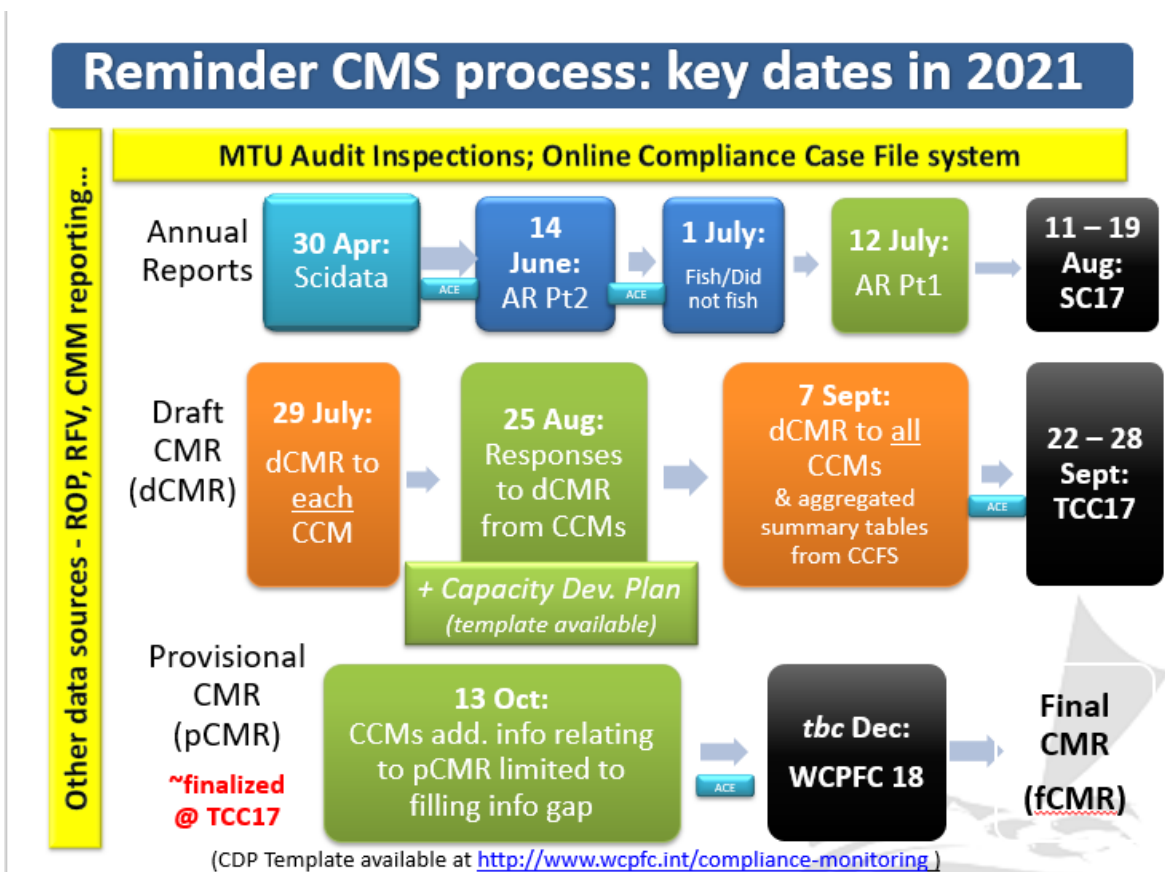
Reminder CMS process: key dates in 2021

Other data sources - ROP, RFV, CMM reporting…

MTU Audit Inspections; Online Compliance Case File system

Annual Reports

30 Apr: Scidata

ACE

14 June: AR Pt2

ACE

1 July: Fish/Did not fish

12 July: AR Pt1

11 – 19 Aug: SC17

Draft CMR (dCMR)

29 July: dCMR to each CCM

25 Aug: Responses to dCMR from CCMs

+ Capacity Dev. Plan (template available)

7 Sept: dCMR to all CCMs & aggregated summary tables from CCFS

ACE

22 – 28 Sept: TCC17

Provisional CMR (pCMR)

~finalized @ TCC17

13 Oct: CCMs add. info relating to pCMR limited to filling info gap

ACE

tbc Dec: WCPFC 18

Final CMR (fCMR)

(CDP Template available at http://www.wcpfc.int/compliance-monitoring )